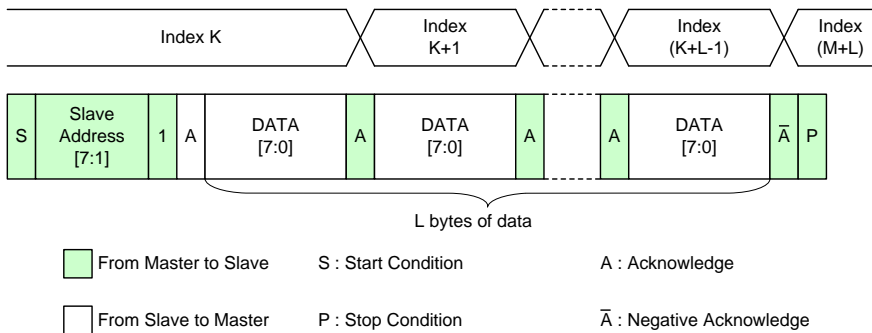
Index K

Index K+1

Index (K+L-1)

Index (M+L)

S

Slave Address [7:1]

1

A

DATA [7:0]

A

DATA [7:0]

A

A

DATA [7:0]

$\overline{A}$

P

L bytes of data

From Master to Slave

S : Start Condition

A : Acknowledge

From Slave to Master

P : Stop Condition

$\overline{A}$ : Negative Acknowledge